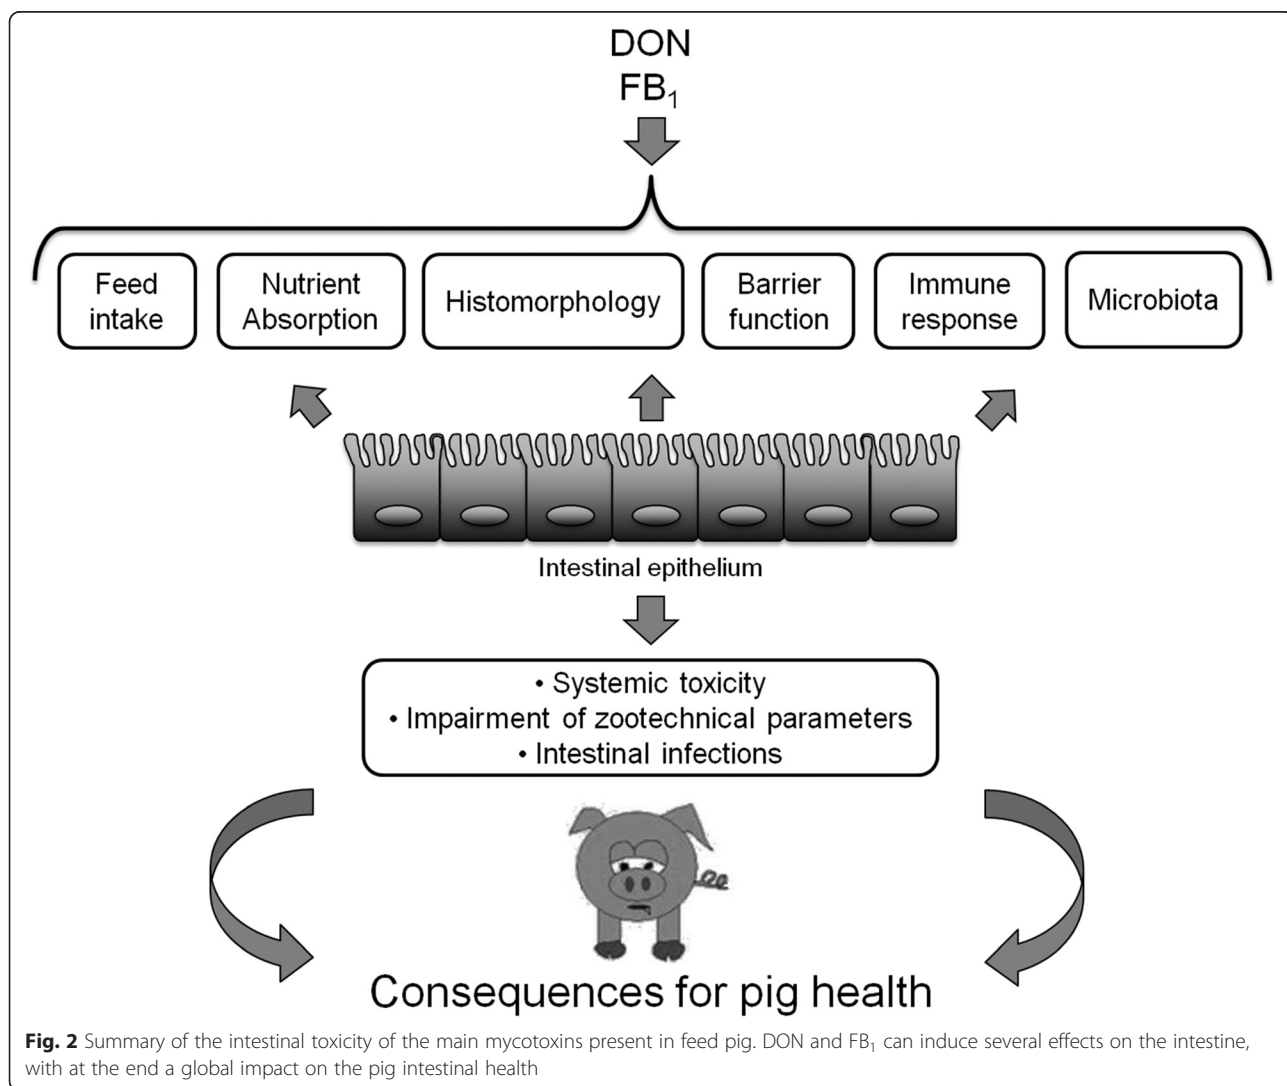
DON
$FB_1$

Feed intake

Nutrient Absorption

Histomorphology

Barrier function

Immune response

Microbiota

Intestinal epithelium

• Systemic toxicity
• Impairment of zootechnical parameters
• Intestinal infections

Consequences for pig health

**Fig. 2** Summary of the intestinal toxicity of the main mycotoxins present in feed pig. DON and $FB_1$ can induce several effects on the intestine, with at the end a global impact on the pig intestinal health